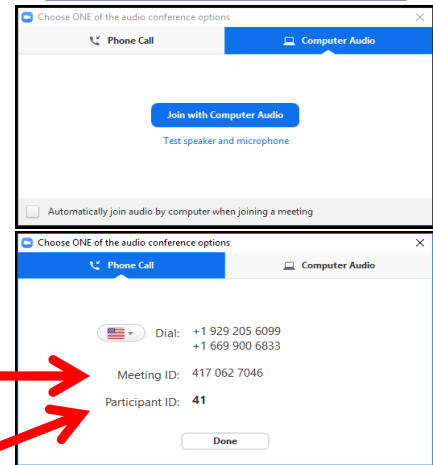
Choose ONE of the audio conference options

×

Phone Call

Computer Audio

Join with Computer Audio

Test speaker and microphone

Automatically join audio by computer when joining a meeting

Choose ONE of the audio conference options

×

Phone Call

Computer Audio

Dial: +1 929 205 6099
+1 669 900 6833

Meeting ID: 417 062 7046

Participant ID: 41

Done